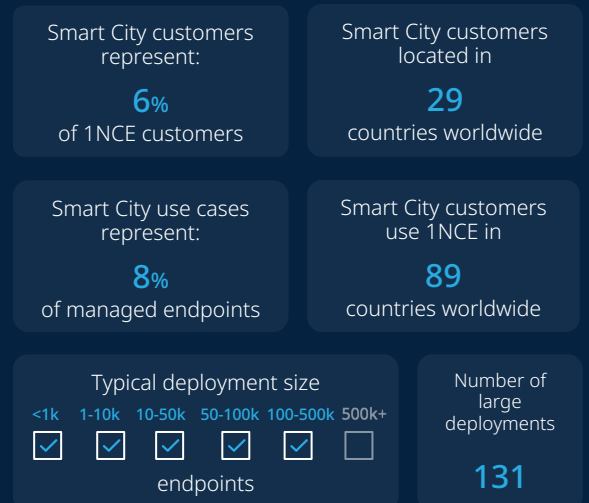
Smart City customers represent:

6%

of 1NCE customers

Smart City customers located in

29

countries worldwide

Smart City use cases represent:

8%

of managed endpoints

Smart City customers use 1NCE in

89

countries worldwide

Typical deployment size

<1k 1-10k 10-50k 50-100k 100-500k 500k+

endpoints

Number of large deployments

131